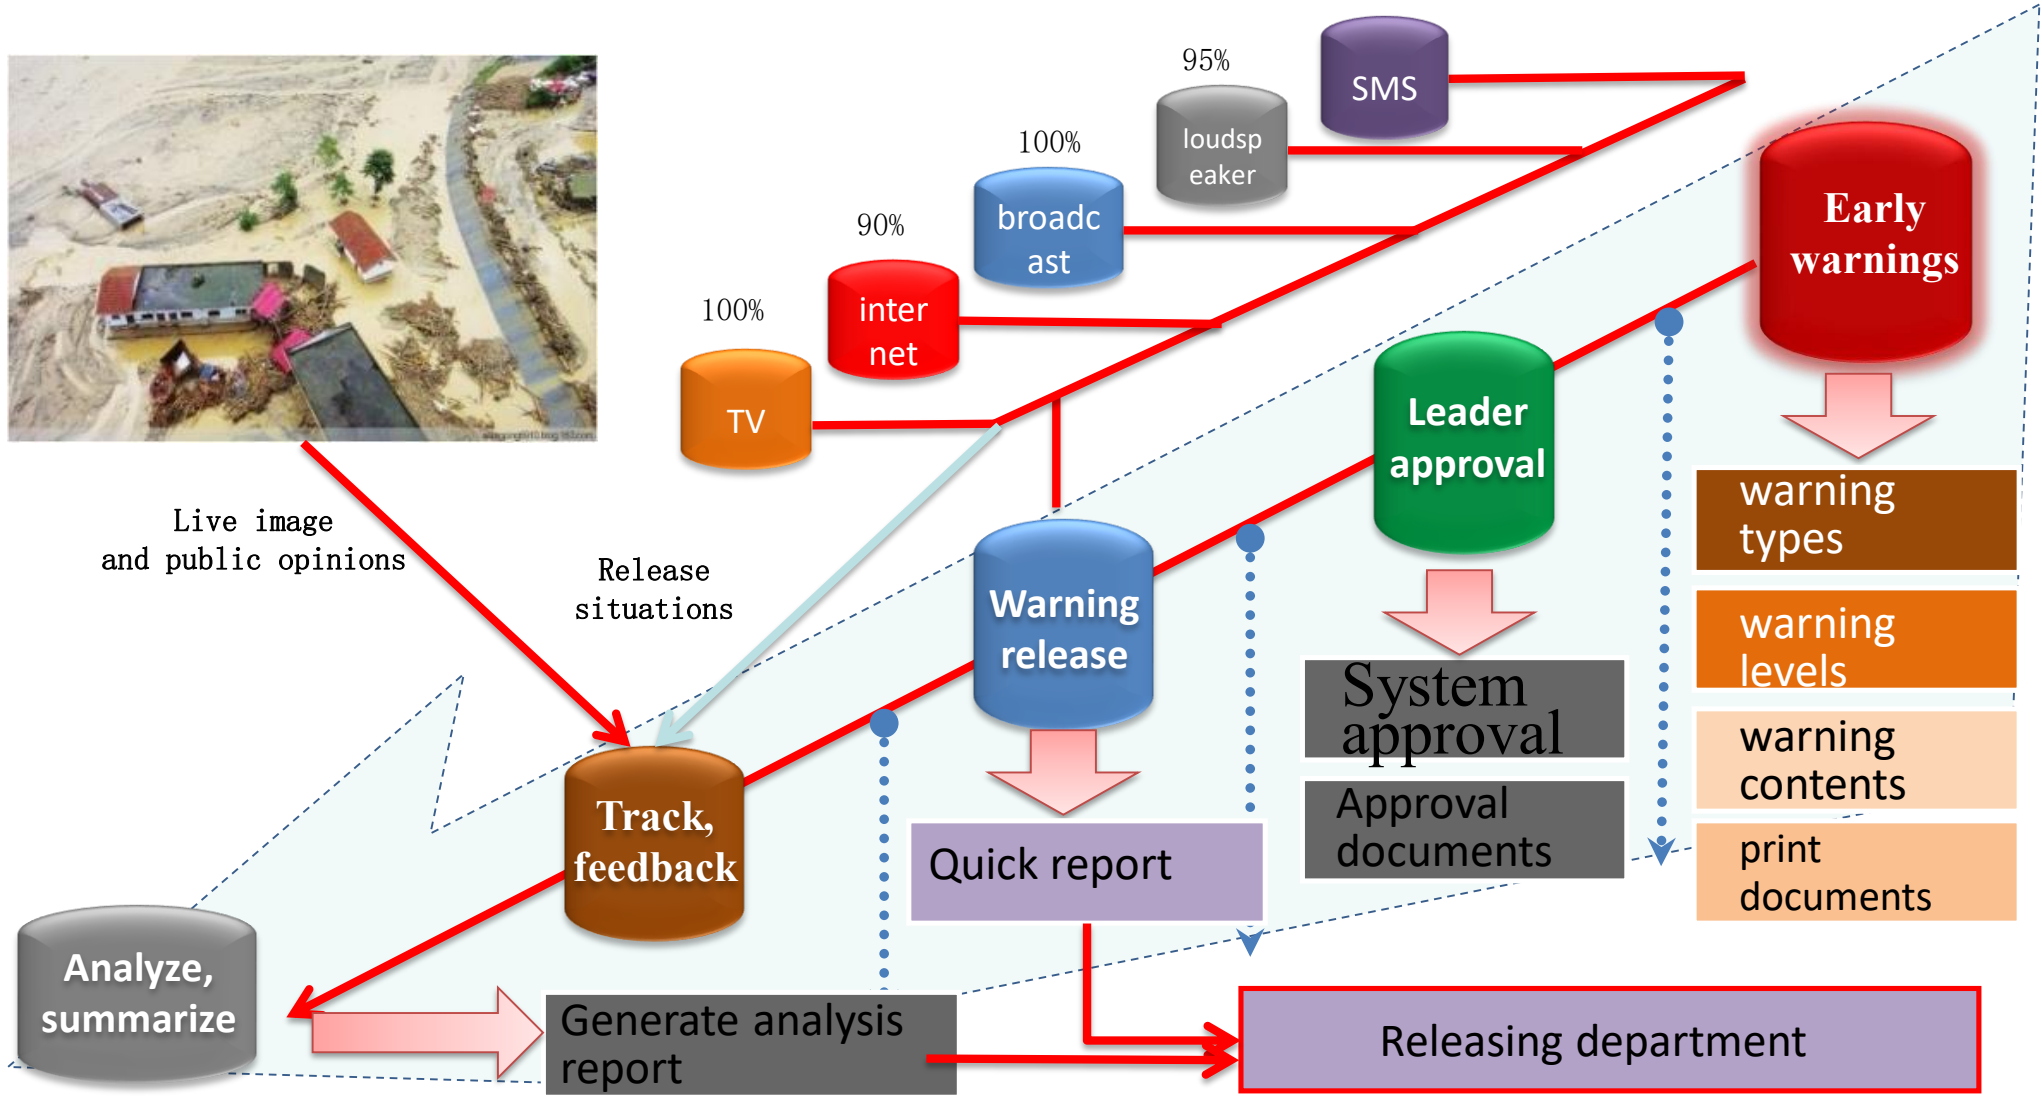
95%

SMS

100%

loudspeaker

90%

broadcast

100%

internet

TV

Early warnings

Leader approval

warning types

warning levels

warning contents

print documents

Live image and public opinions

Release situations

Warning release

System approval

Approval documents

Track, feedback

Quick report

Analyze, summarize

Generate analysis report

Releasing department